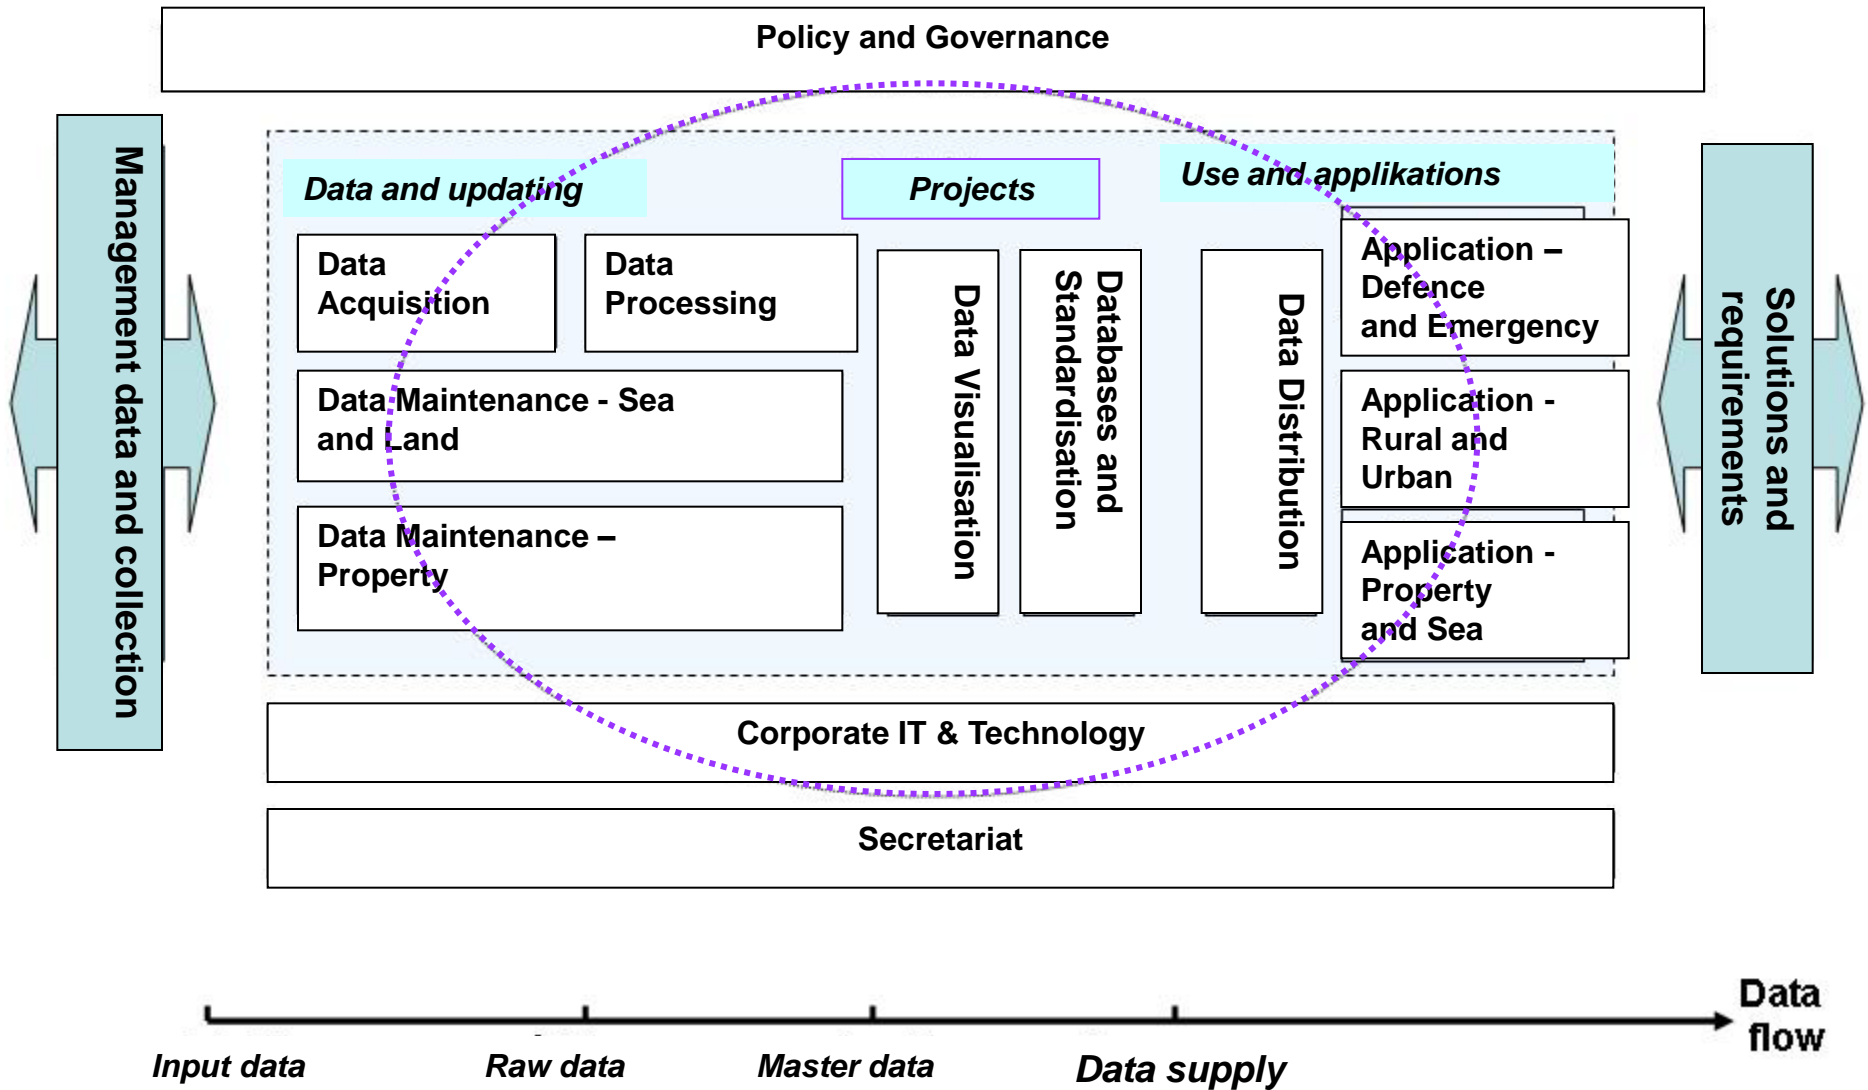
Policy and Governance

Management data and collection

Data and updating

Projects

Use and applikations

Data Acquisition

Data Processing

Data Maintenance - Sea and Land

Data Maintenance – Property

Data Visualisation

Databases and Standardisation

Data Distribution

Application – Defence and Emergency

Application - Rural and Urban

Application - Property and Sea

Solutions and requirements

Corporate IT & Technology

Secretariat

Input data

Raw data

Master data

Data supply

Data flow